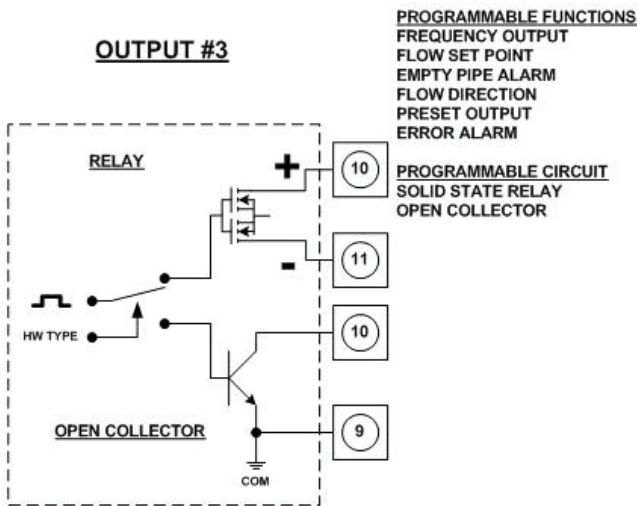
OUTPUT #3

PROGRAMMABLE FUNCTIONS
FREQUENCY OUTPUT
FLOW SET POINT
EMPTY PIPE ALARM
FLOW DIRECTION
PRESET OUTPUT
ERROR ALARM

PROGRAMMABLE CIRCUIT
SOLID STATE RELAY
OPEN COLLECTOR

RELAY

+

10

-

11

HW TYPE

10

OPEN COLLECTOR

9

COM